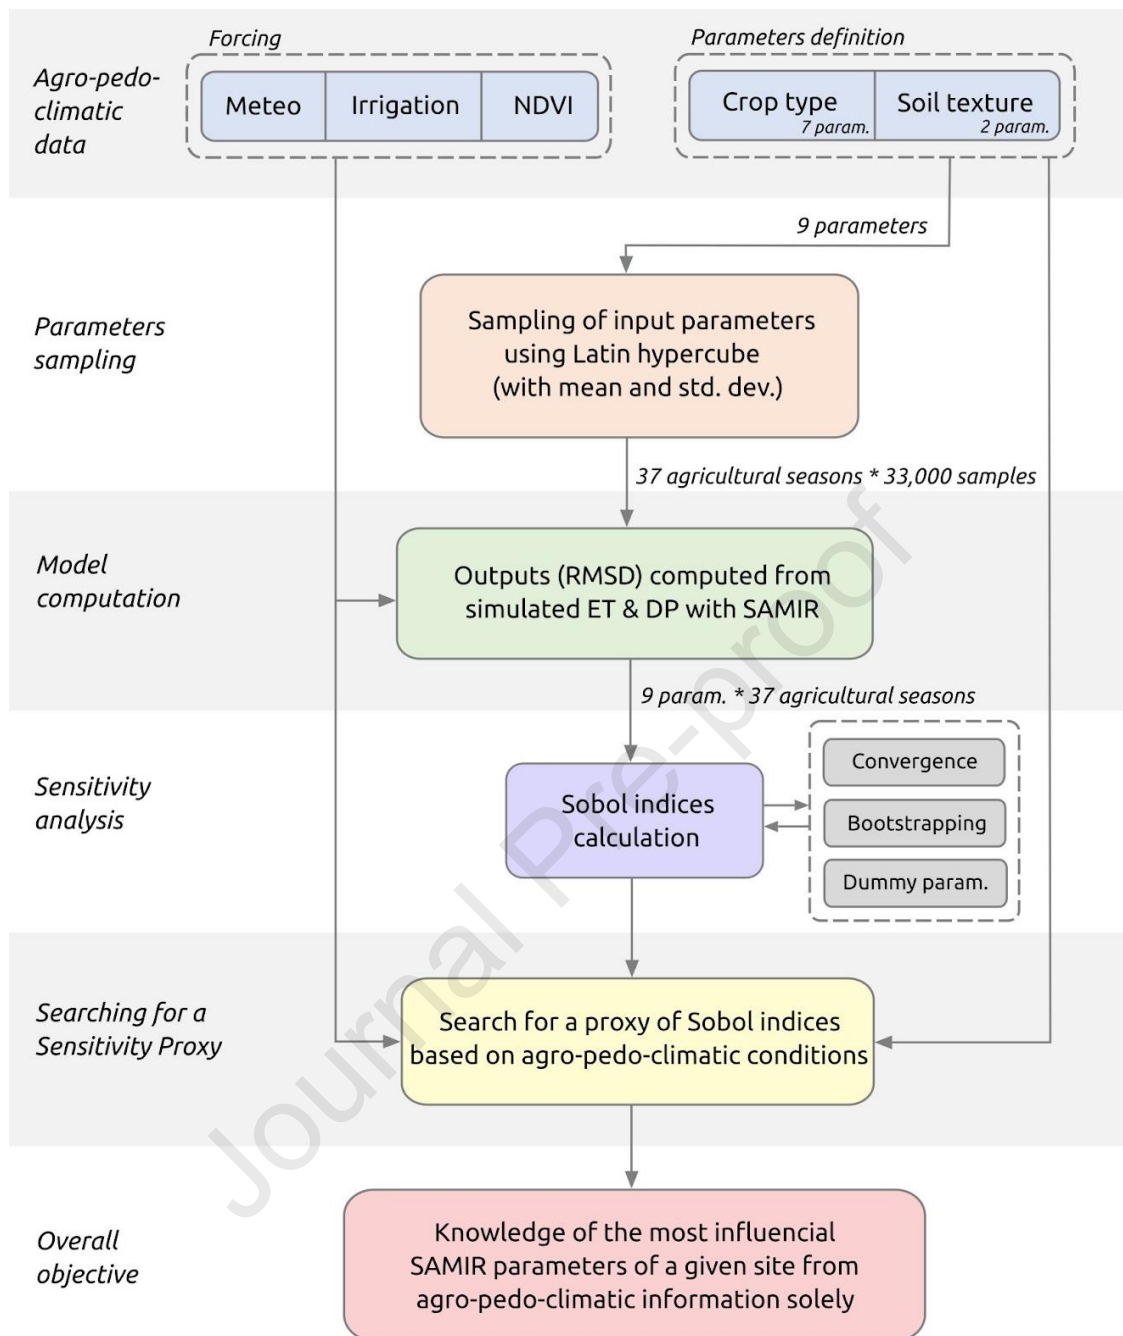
Agro-pedo-climatic data

Forcing

Meteo

Irrigation

NDVI

Parameters definition

Crop type
7 param.

Soil texture
2 param.

9 parameters

Parameters sampling

Sampling of input parameters using Latin hypercube (with mean and std. dev.)

37 agricultural seasons * 33,000 samples

Model computation

Outputs (RMSD) computed from simulated ET & DP with SAMIR

9 param. * 37 agricultural seasons

Sensitivity analysis

Sobol indices calculation

Convergence

Bootstrapping

Dummy param.

Searching for a Sensitivity Proxy

Search for a proxy of Sobol indices based on agro-pedo-climatic conditions

Overall objective

Knowledge of the most influencial SAMIR parameters of a given site from agro-pedo-climatic information solely

Journal Pre-proof